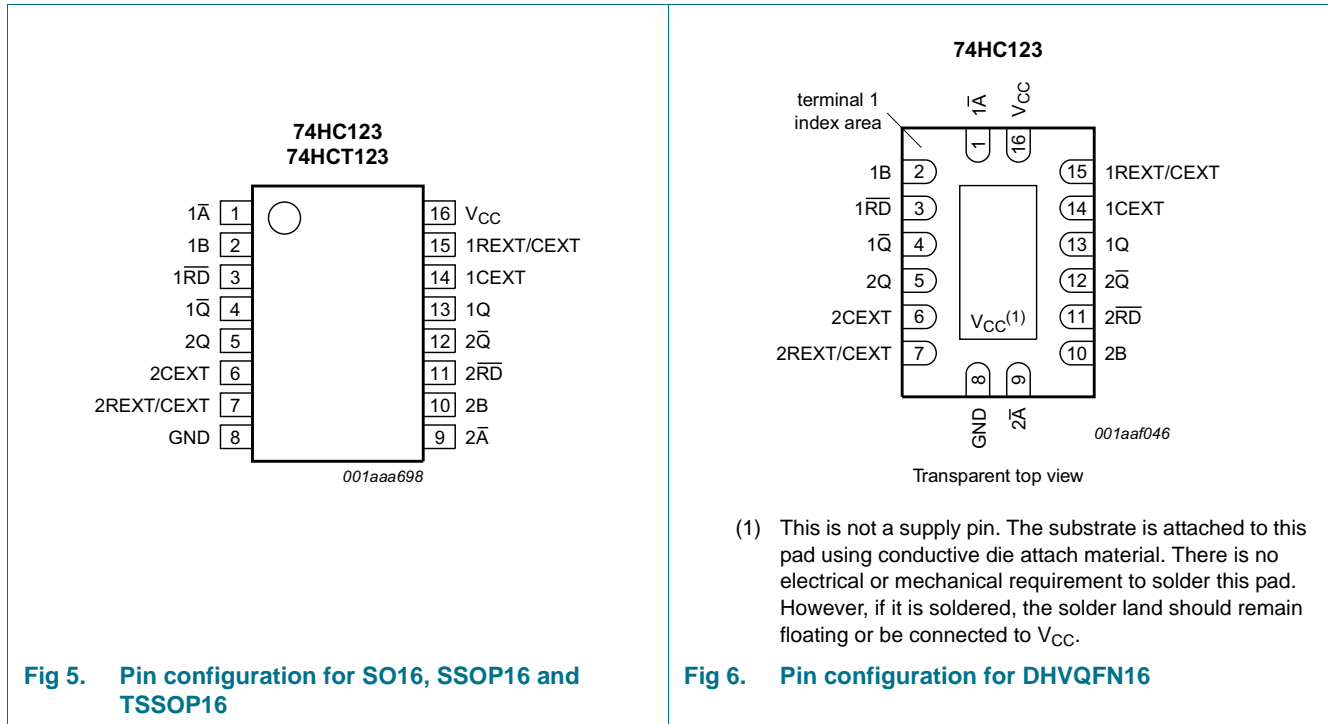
74HC123
74HCT123

$1\overline{A}$ 1
1B 2
$1\overline{RD}$ 3
$1\overline{Q}$ 4
2Q 5
2CEXT 6
2REXT/CEXT 7
GND 8

16 $V_{CC}$
15 1REXT/CEXT
14 1CEXT
13 1Q
12 $2\overline{Q}$
11 $2\overline{RD}$
10 2B
9 $2\overline{A}$

001aaa698

Fig 5. Pin configuration for SO16, SSOP16 and TSSOP16

74HC123

terminal 1 index area

$1\overline{A}$ $V_{CC}$
1 16

1B 2
$1\overline{RD}$ 3
$1\overline{Q}$ 4
2Q 5
2CEXT 6
2REXT/CEXT 7

15 1REXT/CEXT
14 1CEXT
13 1Q
12 $2\overline{Q}$
11 $2\overline{RD}$
10 2B

$V_{CC}^{(1)}$

8 9
GND $2\overline{A}$

001aaf046

Transparent top view

(1) This is not a supply pin. The substrate is attached to this pad using conductive die attach material. There is no electrical or mechanical requirement to solder this pad. However, if it is soldered, the solder land should remain floating or be connected to $V_{CC}$.

Fig 6. Pin configuration for DHVQFN16